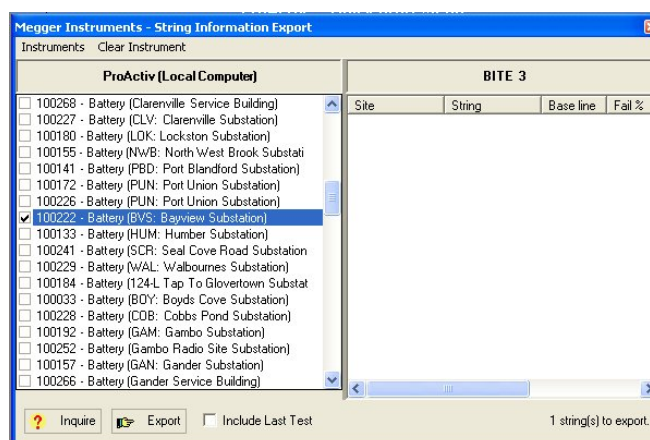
Megger Instruments - String Information Export

Instruments Clear Instrument

ProActiv (Local Computer)

100268 - Battery (Clarenville Service Building)
100227 - Battery (CLV: Clarenville Substation)
100180 - Battery (LOK: Lockston Substation)
100155 - Battery (NWB: North West Brook Substati
100141 - Battery (PBD: Port Blandford Substation)
100172 - Battery (PUN: Port Union Substation)
100226 - Battery (PUN: Port Union Substation)
100222 - Battery (BVS: Bayview Substation)
100133 - Battery (HUM: Humber Substation)
100241 - Battery (SCR: Seal Cove Road Substation
100229 - Battery (WAL: Walbournes Substation)
100184 - Battery (124-L Tap To Glovertown Substat
100033 - Battery (BOY: Boyds Cove Substation)
100228 - Battery (COB: Cobbs Pond Substation)
100192 - Battery (GAM: Gambo Substation)
100252 - Battery (Gambo Radio Site Substation)
100157 - Battery (GAN: Gander Substation)
100266 - Battery (Gander Service Building)

BITE 3

| Site | String | Base line | Fail % |
|---|---|---|---|

Inquire Export Include Last Test

1 string(s) to export.